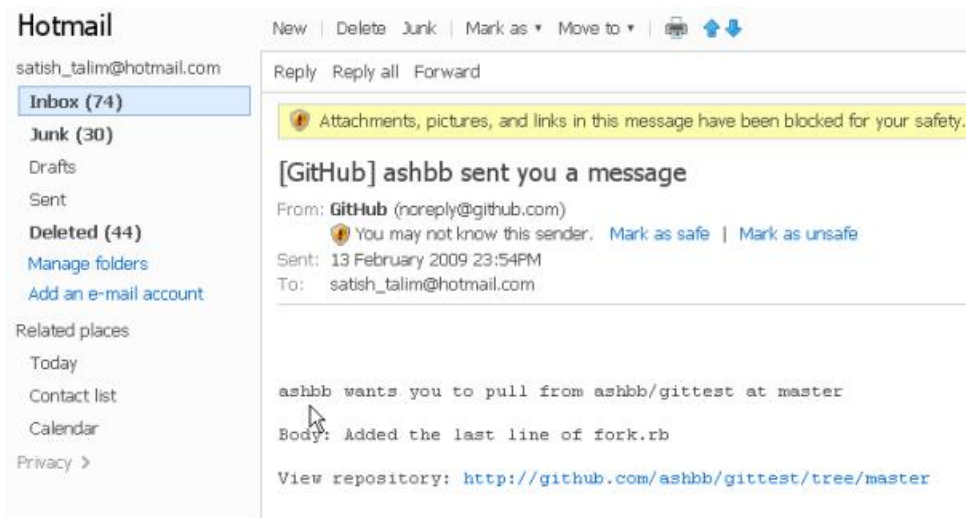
Hotmail

satish_talim@hotmail.com

Inbox (74)
Junk (30)
Drafts
Sent
Deleted (44)
Manage folders
Add an e-mail account

Related places
Today
Contact list
Calendar

Privacy >

New | Delete Junk | Mark as ▾ Move to ▾ |

Reply Reply all Forward

Attachments, pictures, and links in this message have been blocked for your safety.

[GitHub] ashbb sent you a message

From: GitHub (noreply@github.com)
You may not know this sender. Mark as safe | Mark as unsafe
Sent: 13 February 2009 23:54PM
To: satish_talim@hotmail.com

ashbb wants you to pull from ashbb/gittest at master

Body: Added the last line of fork.rb

View repository: http://github.com/ashbb/gittest/tree/master